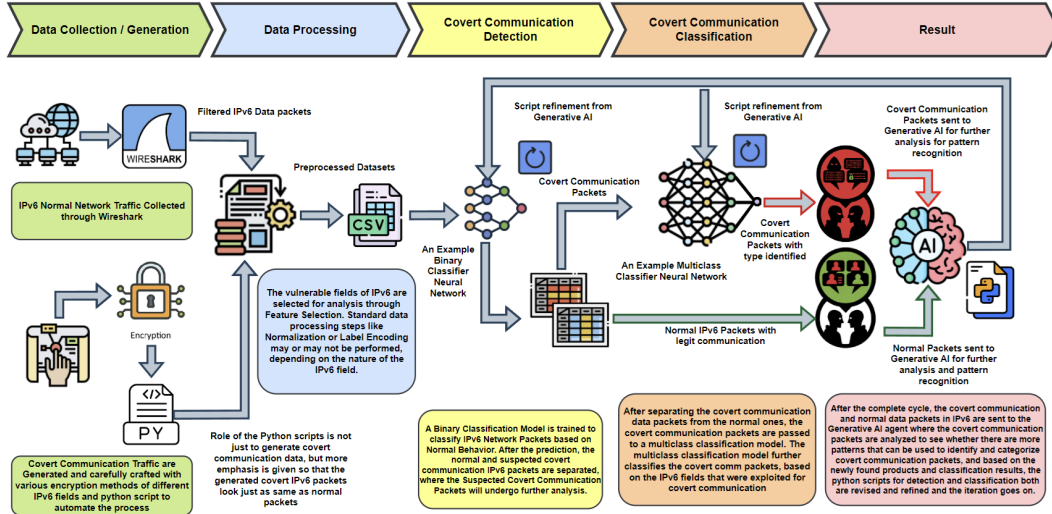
Data Collection / Generation

Data Processing

Covert Communication Detection

Covert Communication Classification

Result

WIRESHARK

Filtered IPv6 Data packets

IPv6 Normal Network Traffic Collected through Wireshark

Preprocessed Datasets

CSV

Encryption

PY

Covert Communication Traffic are Generated and carefully crafted with various encryption methods of different IPv6 fields and python script to automate the process

The vulnerable fields of IPv6 are selected for analysis through Feature Selection. Standard data processing steps like Normalization or Label Encoding may or may not be performed, depending on the nature of the IPv6 field.

Role of the Python scripts is not just to generate covert communication data, but more emphasis is given so that the generated covert IPv6 packets look just as same as normal packets

Script refinement from Generative AI

An Example Binary Classifier Neural Network

Covert Communication Packets

A Binary Classification Model is trained to classify IPv6 Network Packets based on Normal Behavior. After the prediction, the normal and suspected covert communication IPv6 packets are separated, where the Suspected Covert Communication Packets will undergo further analysis.

Script refinement from Generative AI

An Example Multiclass Classifier Neural Network

Covert Communication Packets with type identified

Normal IPv6 Packets with legit communication

After separating the covert communication data packets from the normal ones, the covert communication packets are passed to a multiclass classification model. The multiclass classification model further classifies the covert comm packets, based on the IPv6 fields that were exploited for covert communication

Covert Communication Packets sent to Generative AI for further analysis for pattern recognition

AI

Normal Packets sent to Generative AI for further analysis and pattern recognition

After the complete cycle, the covert communication and normal data packets in IPv6 are sent to the Generative AI agent where the covert communication packets are analyzed to see whether there are more patterns that can be used to identify and categorize covert communication packets, and based on the newly found products and classification results, the python scripts for detection and classification both are revised and refined and the iteration goes on.